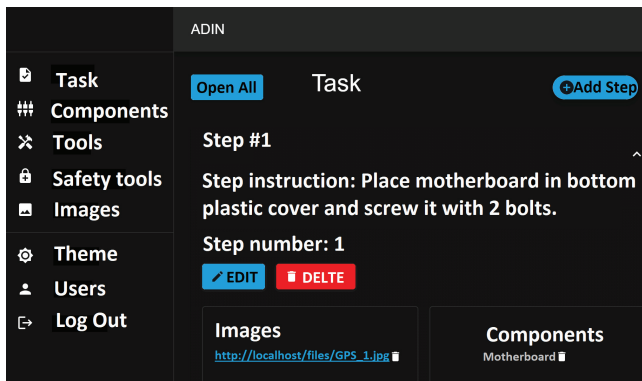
ADIN

Task
Components
Tools
Safety tools
Images
Theme
Users
Log Out

Open All

Task

Add Step

Step #1

Step instruction: Place motherboard in bottom plastic cover and screw it with 2 bolts.

Step number: 1

EDIT

DELTE

Images

http://localhost/files/GPS_1.jpg

Components

Motherboard